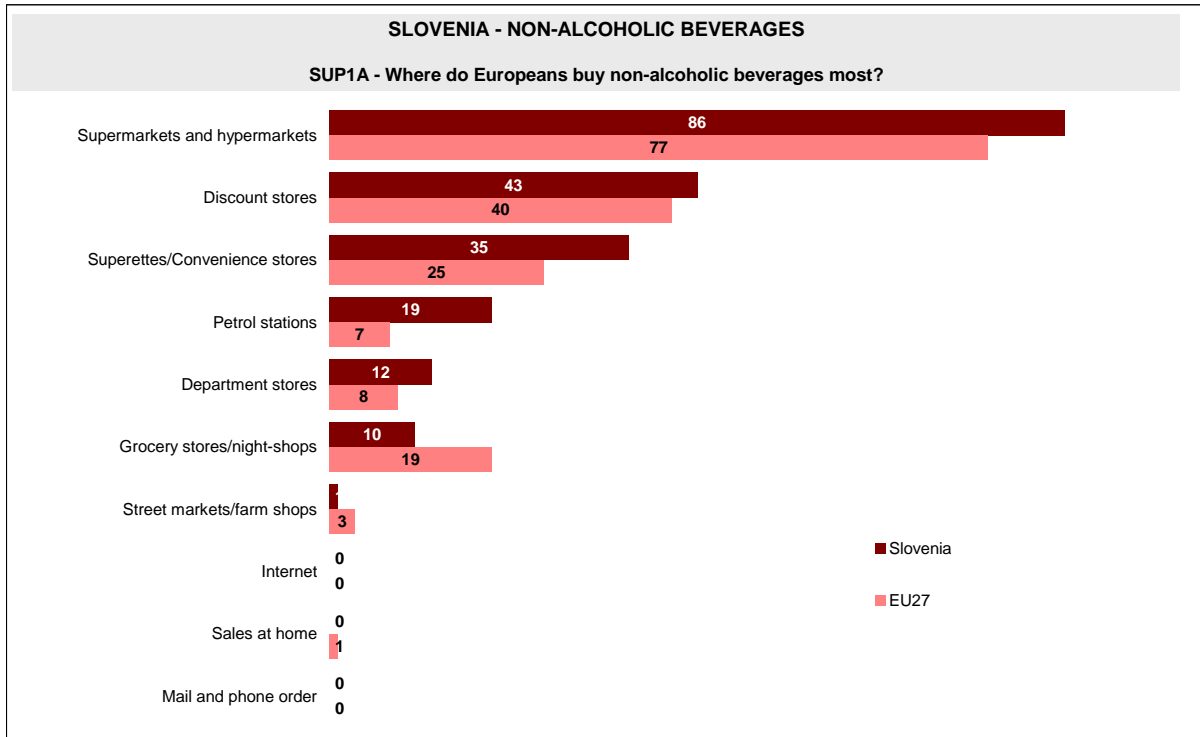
SLOVENIA - NON-ALCOHOLIC BEVERAGES

SUP1A - Where do Europeans buy non-alcoholic beverages most?

| | Slovenia | EU27 |
|---|---|---|
| Supermarkets and hypermarkets | 86 | 77 |
| Discount stores | 43 | 40 |
| Superettes/Convenience stores | 35 | 25 |
| Petrol stations | 19 | 7 |
| Department stores | 12 | 8 |
| Grocery stores/night-shops | 10 | 19 |
| Street markets/farm shops | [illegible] | 3 |
| Internet | 0 | 0 |
| Sales at home | 0 | 1 |
| Mail and phone order | 0 | 0 |

Slovenia
EU27